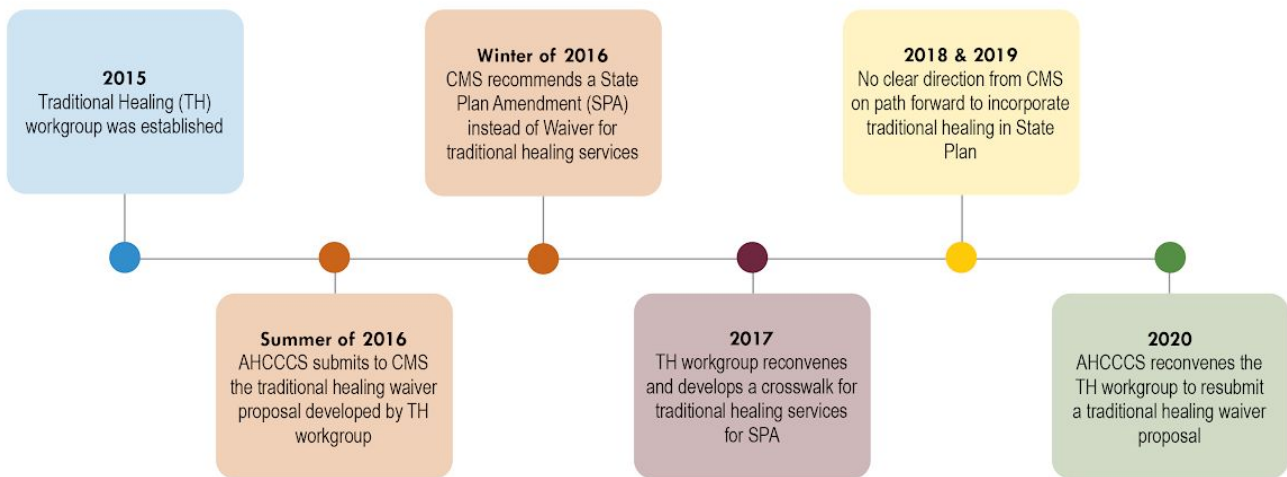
2015
Traditional Healing (TH) workgroup was established

Summer of 2016
AHCCCS submits to CMS the traditional healing waiver proposal developed by TH workgroup

Winter of 2016
CMS recommends a State Plan Amendment (SPA) instead of Waiver for traditional healing services

2017
TH workgroup reconvenes and develops a crosswalk for traditional healing services for SPA

2018 & 2019
No clear direction from CMS on path forward to incorporate traditional healing in State Plan

2020
AHCCCS reconvenes the TH workgroup to resubmit a traditional healing waiver proposal